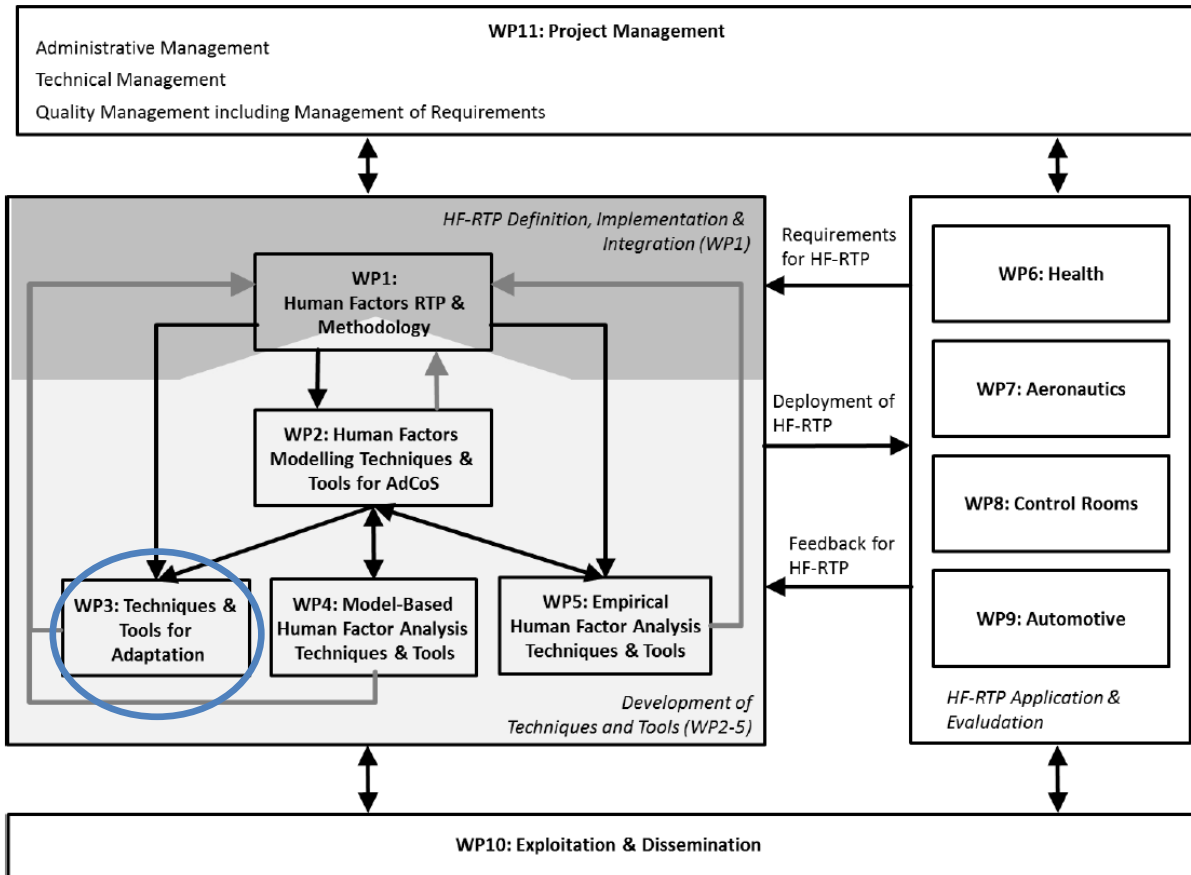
WP11: Project Management

Administrative Management

Technical Management

Quality Management including Management of Requirements

HF-RTP Definition, Implementation & Integration (WP1)

WP1: Human Factors RTP & Methodology

WP2: Human Factors Modelling Techniques & Tools for AdCoS

WP3: Techniques & Tools for Adaptation

WP4: Model-Based Human Factor Analysis Techniques & Tools

WP5: Empirical Human Factor Analysis Techniques & Tools

Development of Techniques and Tools (WP2-5)

Requirements for HF-RTP

Deployment of HF-RTP

Feedback for HF-RTP

WP6: Health

WP7: Aeronautics

WP8: Control Rooms

WP9: Automotive

HF-RTP Application & Evaludation

WP10: Exploitation & Dissemination